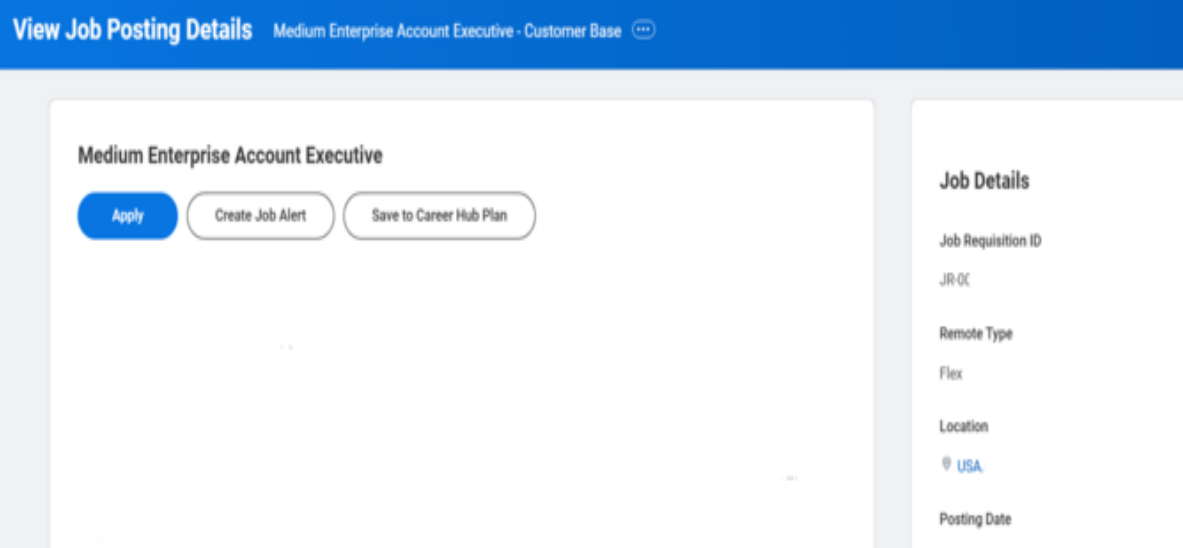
View Job Posting Details Medium Enterprise Account Executive - Customer Base

Medium Enterprise Account Executive

Apply Create Job Alert Save to Career Hub Plan

Job Details

Job Requisition ID

JR-0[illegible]

Remote Type

Flex

Location

USA.

Posting Date